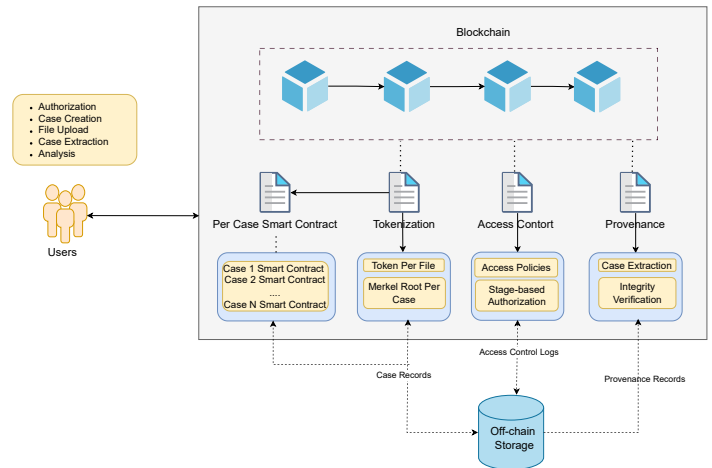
Blockchain

- Authorization
- Case Creation
- File Upload
- Case Extraction
- Analysis

Users

Per Case Smart Contract

Case 1 Smart Contract
Case 2 Smart Contract
....
Case N Smart Contract

Tokenization

Token Per File

Merkel Root Per Case

Access Contort

Access Policies

Stage-based Authorization

Provenance

Case Extraction

Integrity Verification

Access Control Logs

Case Records

Provenance Records

Off-chain Storage